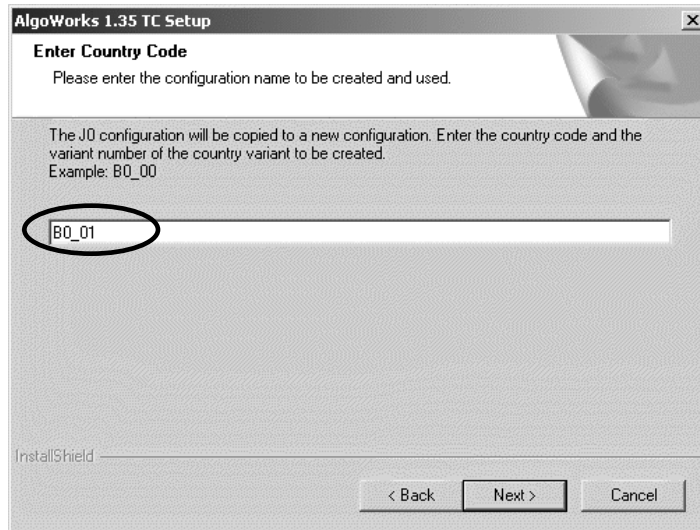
AlgoWorks 1.35 TC Setup

×

Enter Country Code

Please enter the configuration name to be created and used.

The J0 configuration will be copied to a new configuration. Enter the country code and the variant number of the country variant to be created.
Example: B0_00

B0_01

InstallShield

< Back

Next >

Cancel